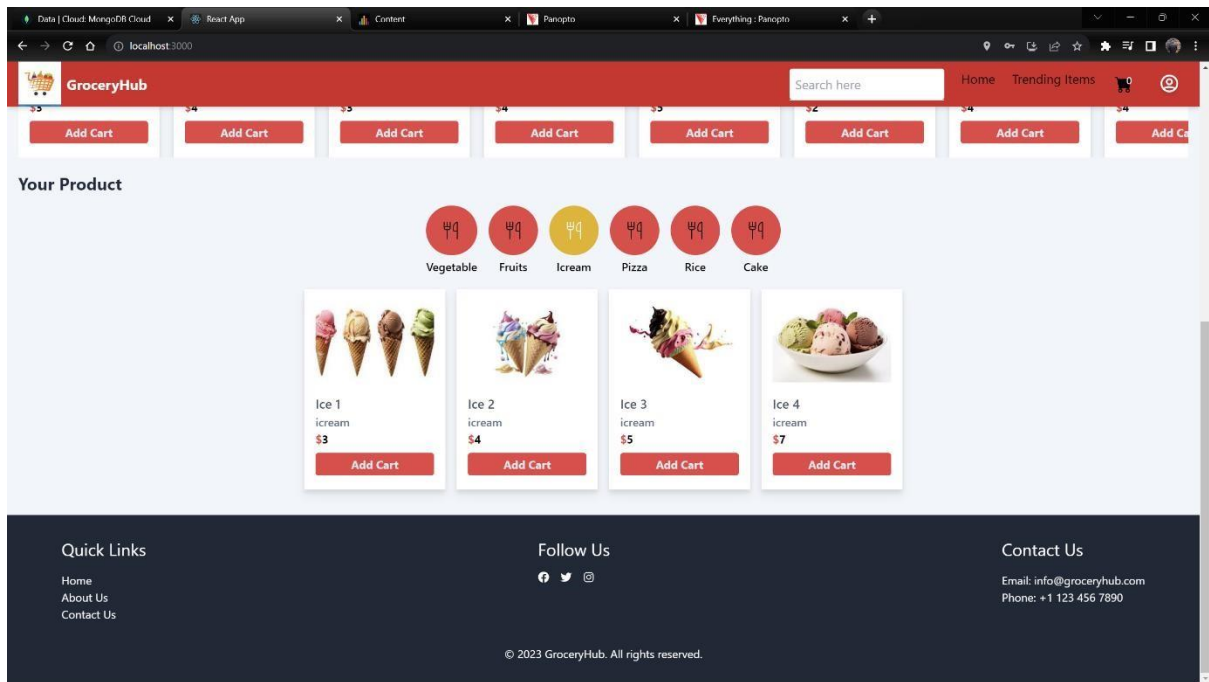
Data | Cloud: MongoDB Cloud
React App
Content
Panopto
Everything : Panopto

localhost:3000

GroceryHub
Search here
Home Trending Items
0

$5 $4 $5 $4 $5 $2 $4 $4
Add Cart Add Cart Add Cart Add Cart Add Cart Add Cart Add Cart Add Ca

Your Product

Vegetable Fruits Icream Pizza Rice Cake

Ice 1
icream
$3
Add Cart

Ice 2
icream
$4
Add Cart

Ice 3
icream
$5
Add Cart

Ice 4
icream
$7
Add Cart

Quick Links
Home
About Us
Contact Us

Follow Us

Contact Us
Email: info@groceryhub.com
Phone: +1 123 456 7890

© 2023 GroceryHub. All rights reserved.